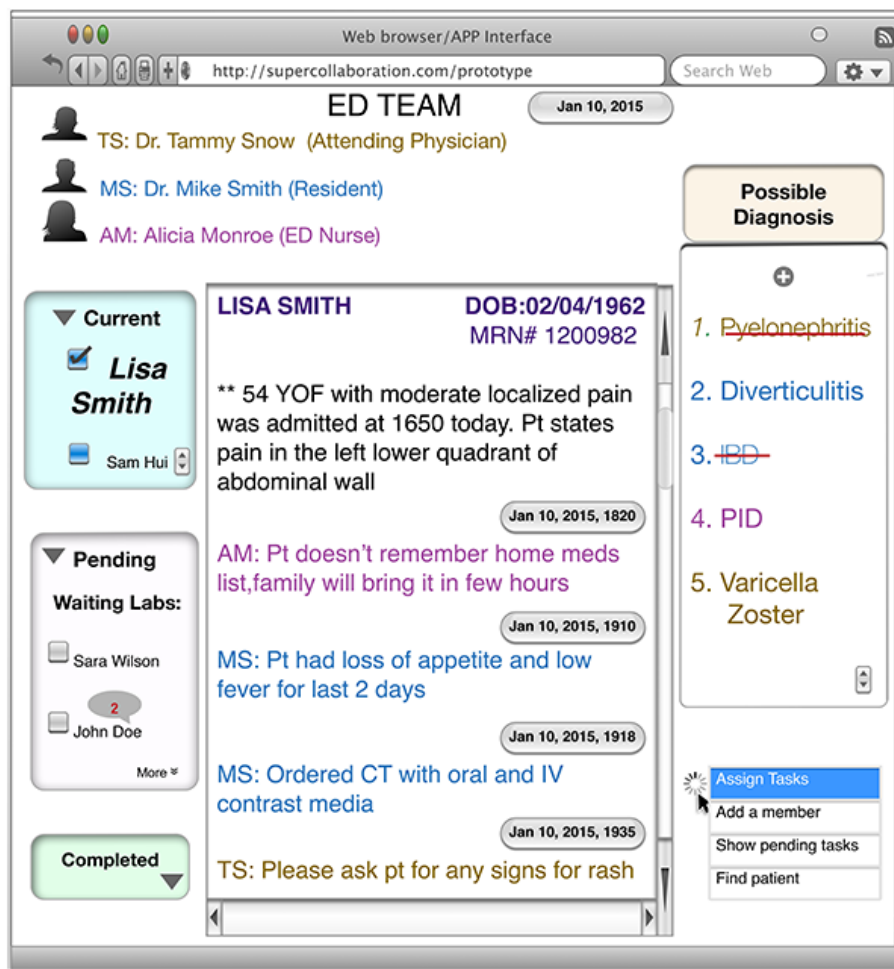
Web browser/APP Interface

http://supercollaboration.com/prototype

Search Web

ED TEAM

Jan 10, 2015

TS: Dr. Tammy Snow (Attending Physician)

MS: Dr. Mike Smith (Resident)

AM: Alicia Monroe (ED Nurse)

Possible Diagnosis

Current

Lisa Smith

Sam Hui

LISA SMITH

DOB:02/04/1962

MRN# 1200982

** 54 YOF with moderate localized pain was admitted at 1650 today. Pt states pain in the left lower quadrant of abdominal wall

Jan 10, 2015, 1820

AM: Pt doesn't remember home meds list,family will bring it in few hours

Jan 10, 2015, 1910

MS: Pt had loss of appetite and low fever for last 2 days

Jan 10, 2015, 1918

MS: Ordered CT with oral and IV contrast media

Jan 10, 2015, 1935

TS: Please ask pt for any signs for rash

1. ~~Pyelonephritis~~

2. Diverticulitis

3. ~~IBD~~

4. PID

5. Varicella Zoster

Pending

Waiting Labs:

Sara Wilson

2

John Doe

More

Completed

Assign Tasks

Add a member

Show pending tasks

Find patient